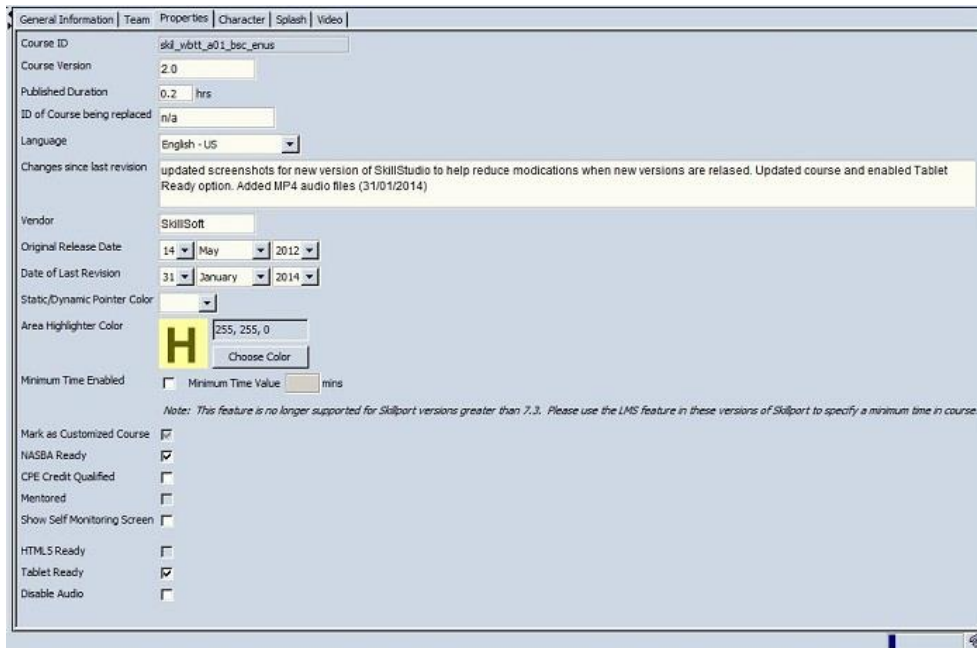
General Information | Team | Properties | Character | Splash | Video

Course ID skl_wbtt_a01_bsc_enus
Course Version 2.0
Published Duration 0.2 hrs
ID of Course being replaced n/a
Language English - US
Changes since last revision updated screenshots for new version of SkillStudio to help reduce modications when new versions are relased. Updated course and enabled Tablet Ready option. Added MP4 audio files (31/01/2014)
Vendor SkillSoft
Original Release Date 14 May 2012
Date of Last Revision 31 January 2014
Static/Dynamic Pointer Color
Area Highlighter Color H 255, 255, 0
Choose Color
Minimum Time Enabled Minimum Time Value mins
Note: This feature is no longer supported for Skillport versions greater than 7.3. Please use the LMS feature in these versions of Skillport to specify a minimum time in course
Mark as Customized Course
NASBA Ready
CPE Credit Qualified
Mentored
Show Self Monitoring Screen
HTML5 Ready
Tablet Ready
Disable Audio